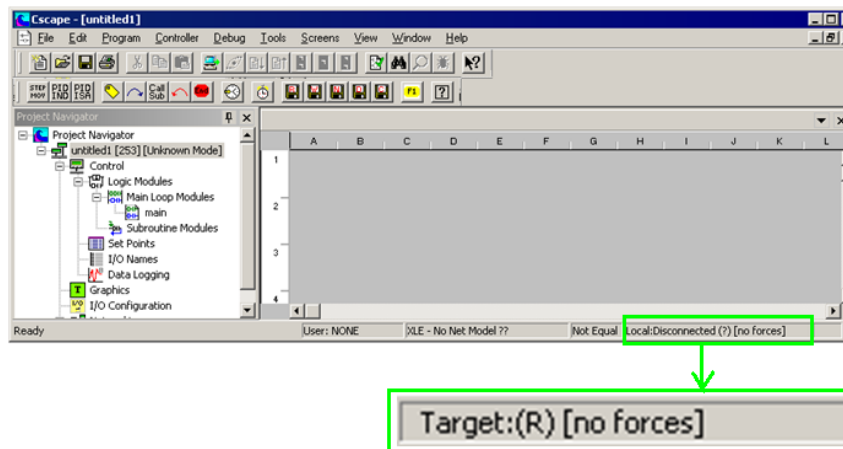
Cscape - [untitled1]

File Edit Program Controller Debug Tools Screens View Window Help

STEP MOV PID IND PID ISA Call Sub End F1 ?

Project Navigator

Project Navigator
untitled1 [253] [Unknown Mode]
Control
Logic Modules
Main Loop Modules
main
Subroutine Modules
Set Points
I/O Names
Data Logging
Graphics
I/O Configuration

| A | B | C | D | E | F | G | H | I | J | K | L |
|---|---|---|---|---|---|---|---|---|---|---|---|

1
2
3
4

Ready User: NONE XLE - No Net Model ?? Not Equal Local:Disconnected (?) [no forces]

Target:(R) [no forces]